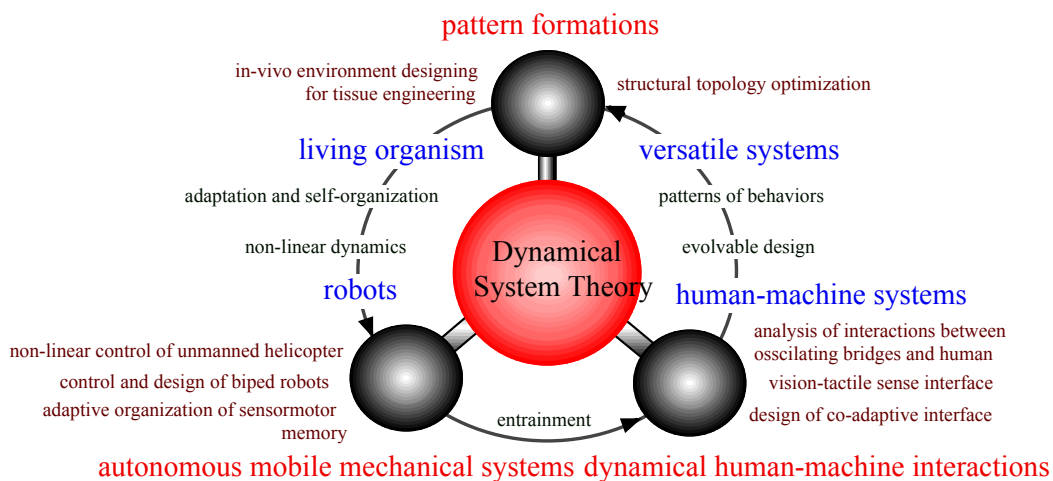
pattern formations

in-vivo environment designing for tissue engineering

structural topology optimization

living organism

versatile systems

adaptation and self-organization

patterns of behaviors

non-linear dynamics

evolvable design

Dynamical System Theory

robots

human-machine systems

non-linear control of unmanned helicopter

control and design of biped robots

adaptive organization of sensormotor memory

analysis of interactions between osscilating bridges and human

vision-tactile sense interface

design of co-adaptive interface

entrainment

autonomous mobile mechanical systems

dynamical human-machine interactions